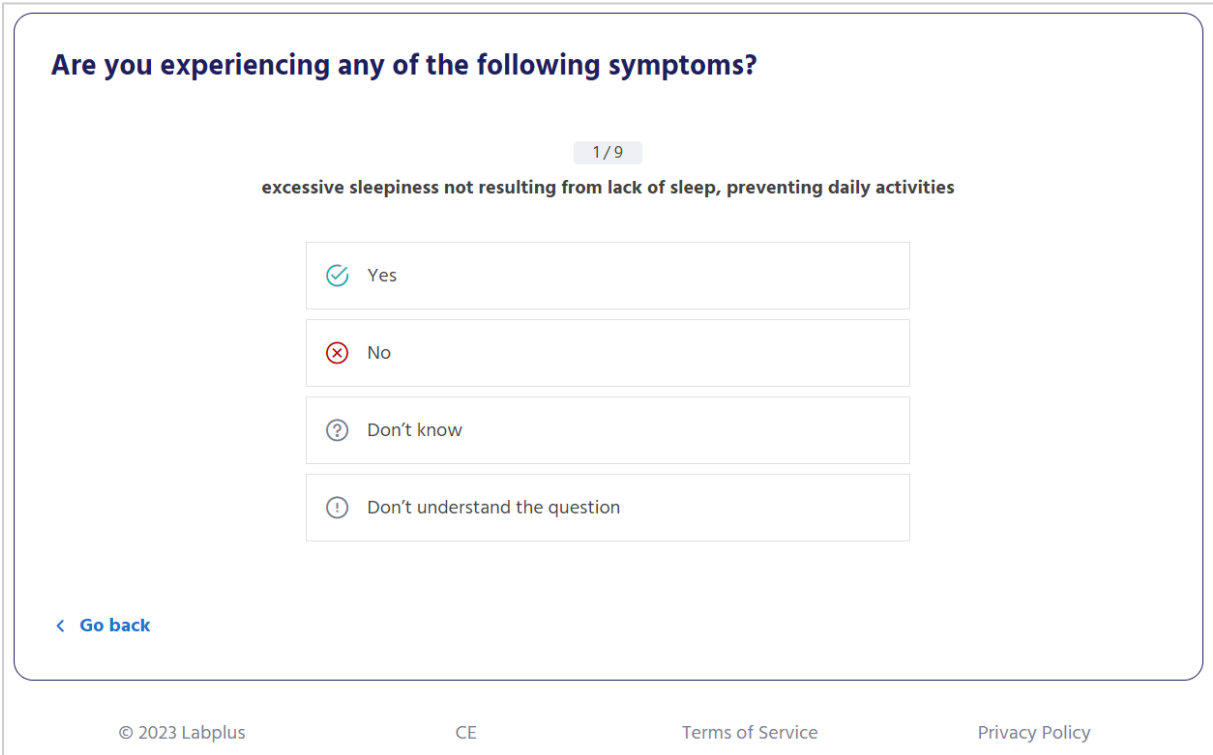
Are you experiencing any of the following symptoms?

1 / 9

excessive sleepiness not resulting from lack of sleep, preventing daily activities

Yes

No

Don’t know

Don’t understand the question

Go back

© 2023 Labplus

CE

Terms of Service

Privacy Policy